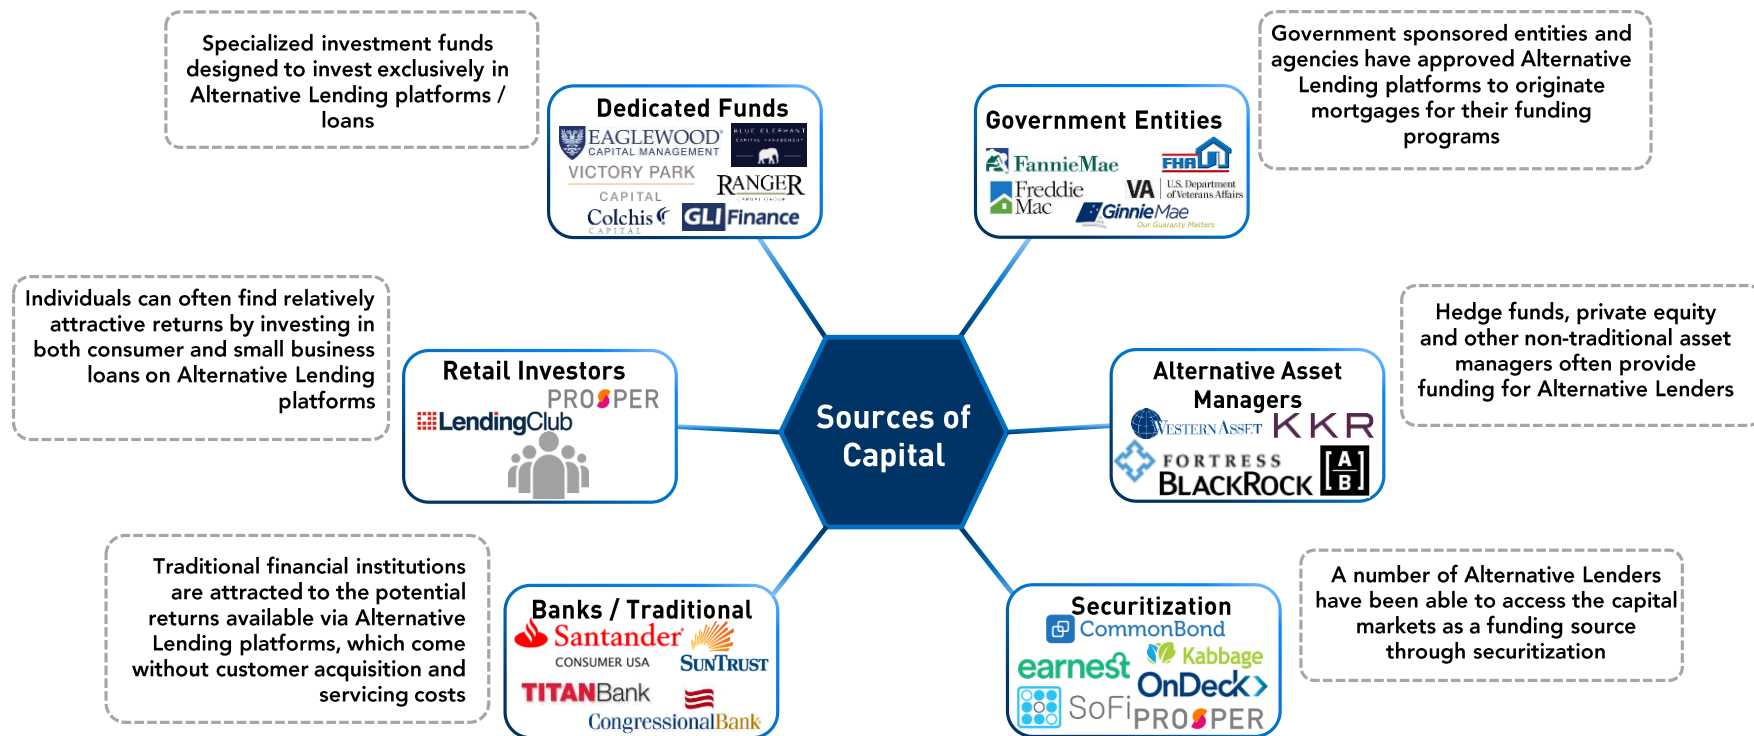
Specialized investment funds designed to invest exclusively in Alternative Lending platforms / loans

Dedicated Funds
EAGLEWOOD CAPITAL MANAGEMENT
BLUE ELEPHANT CAPITAL MANAGEMENT
VICTORY PARK CAPITAL
RANGER CAPITAL GROUP
Colchis CAPITAL
GLI Finance

Government Entities
FannieMae
FHA
Freddie Mac
VA U.S. Department of Veterans Affairs
GinnieMae Our Guaranty Matters

Government sponsored entities and agencies have approved Alternative Lending platforms to originate mortgages for their funding programs

Individuals can often find relatively attractive returns by investing in both consumer and small business loans on Alternative Lending platforms

Retail Investors
PROSPER
LendingClub

Sources of Capital

Alternative Asset Managers
WESTERN ASSET
KKR
FORTRESS
BLACKROCK
A B

Hedge funds, private equity and other non-traditional asset managers often provide funding for Alternative Lenders

Traditional financial institutions are attracted to the potential returns available via Alternative Lending platforms, which come without customer acquisition and servicing costs

Banks / Traditional
Santander CONSUMER USA
SUNTRUST
TITANBank
CongressionalBank

Securitization
CommonBond
earnest
Kabbage
OnDeck
SoFi
PROSPER

A number of Alternative Lenders have been able to access the capital markets as a funding source through securitization